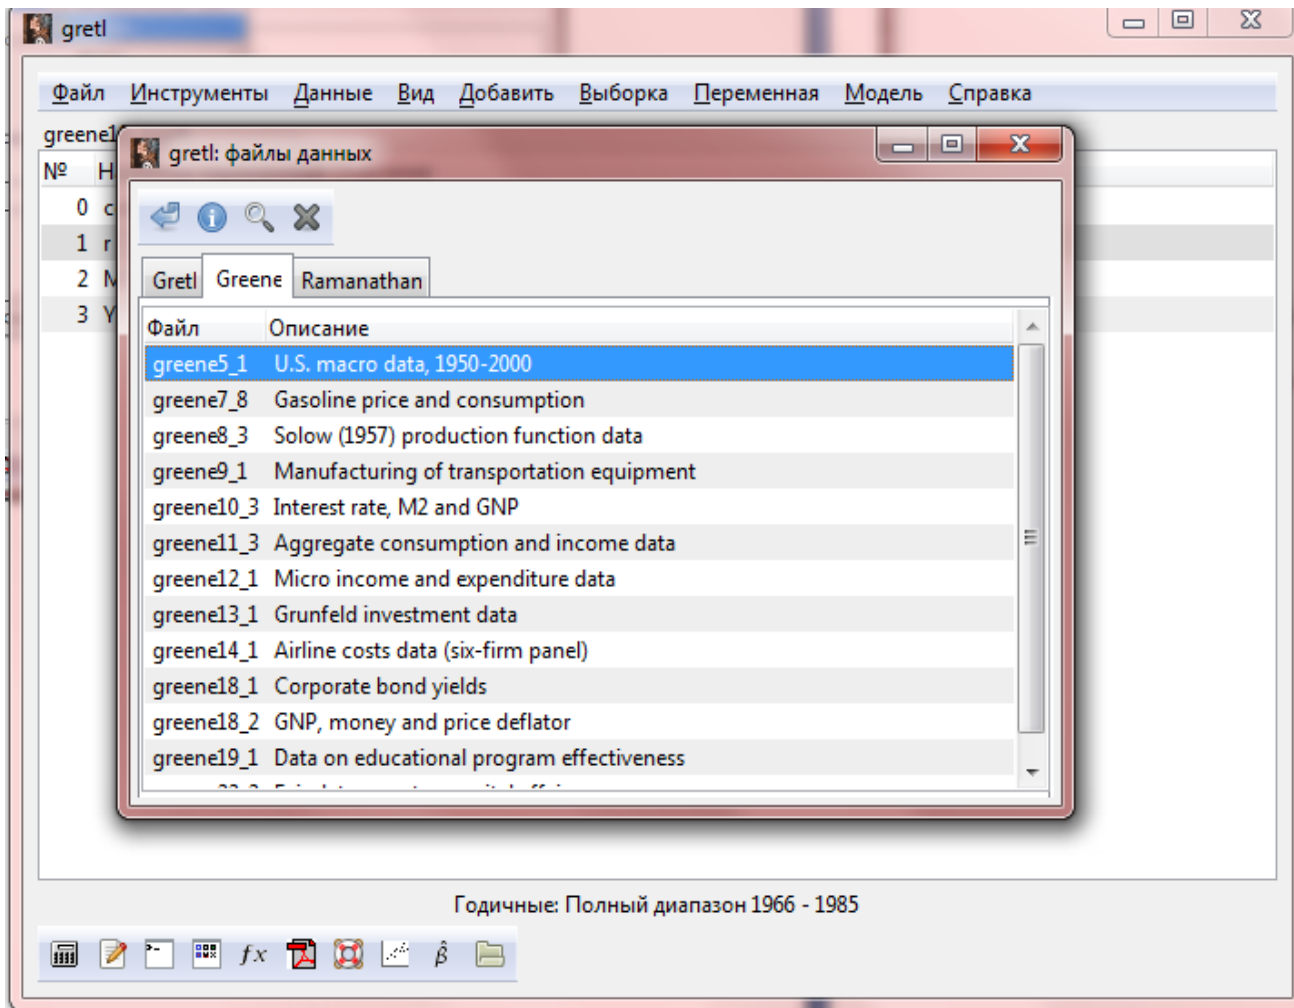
gretl

Файл Инструменты Данные Вид Добавить Выборка Переменная Модель Справка

greene1

№ Н
0 c
1 r
2 M
3 Y

gretl: файлы данных

Gretl Greene Ramanathan

| Файл | Описание |
|---|---|
| greene5_1 | U.S. macro data, 1950-2000 |
| greene7_8 | Gasoline price and consumption |
| greene8_3 | Solow (1957) production function data |
| greene9_1 | Manufacturing of transportation equipment |
| greene10_3 | Interest rate, M2 and GNP |
| greene11_3 | Aggregate consumption and income data |
| greene12_1 | Micro income and expenditure data |
| greene13_1 | Grunfeld investment data |
| greene14_1 | Airline costs data (six-firm panel) |
| greene18_1 | Corporate bond yields |
| greene18_2 | GNP, money and price deflator |
| greene19_1 | Data on educational program effectiveness |
| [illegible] | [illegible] |

Годичные: Полный диапазон 1966 - 1985

$f x$ $\hat{\beta}$